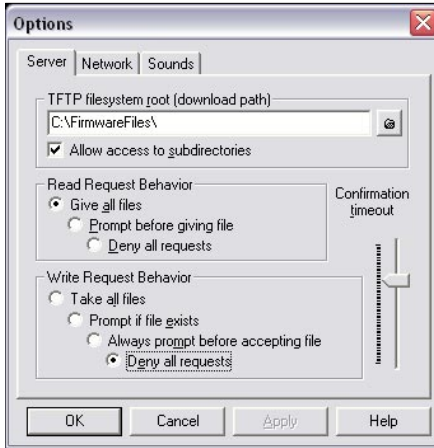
Options

Server | Network | Sounds |

TFTP filesystem root (download path)

C:\FirmwareFiles\

Allow access to subdirectories

Read Request Behavior

Give all files

Prompt before giving file

Deny all requests

Confirmation timeout

Write Request Behavior

Take all files

Prompt if file exists

Always prompt before accepting file

Deny all requests

OK

Cancel

Apply

Help